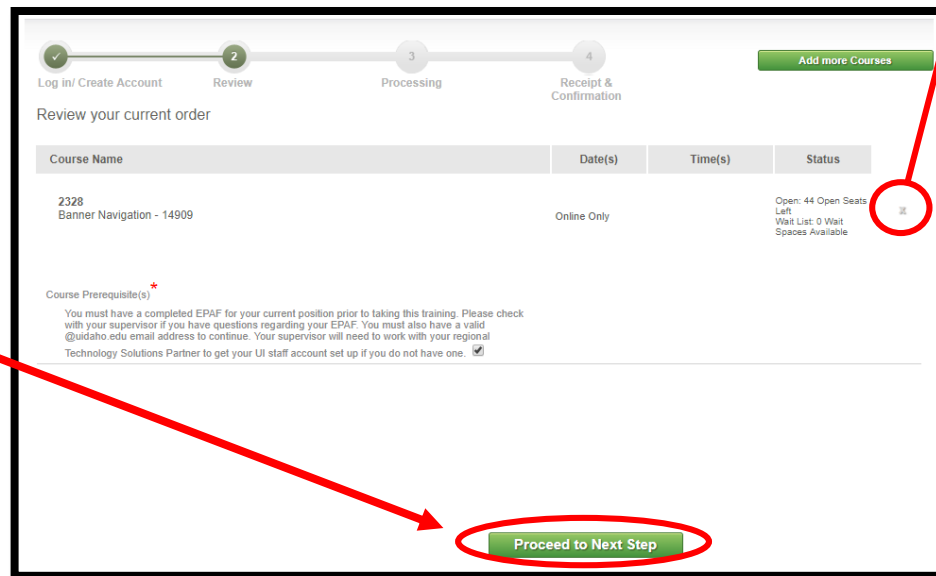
✓ Log in/ Create Account

2 Review

3 Processing

4 Receipt & Confirmation

Add more Courses

Review your current order

| Course Name | Date(s) | Time(s) | Status |
|---|---|---|---|
| 2328 Banner Navigation - 14909 | Online Only | | Open: 44 Open Seats Left Wait List: 0 Wait Spaces Available |

Course Prerequisite(s)*

You must have a completed EPAF for your current position prior to taking this training. Please check with your supervisor if you have questions regarding your EPAF. You must also have a valid @uidaho.edu email address to continue. Your supervisor will need to work with your regional Technology Solutions Partner to get your UI staff account set up if you do not have one.

Proceed to Next Step